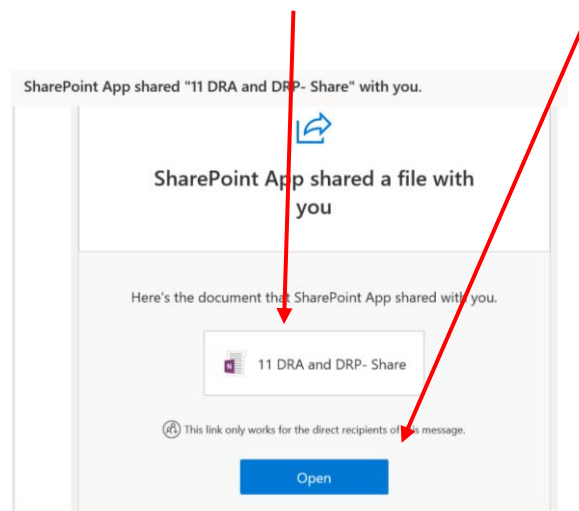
SharePoint App shared "11 DRA and DRP- Share" with you.

SharePoint App shared a file with you

Here's the document that SharePoint App shared with you.

11 DRA and DRP- Share

This link only works for the direct recipients of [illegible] message.

Open